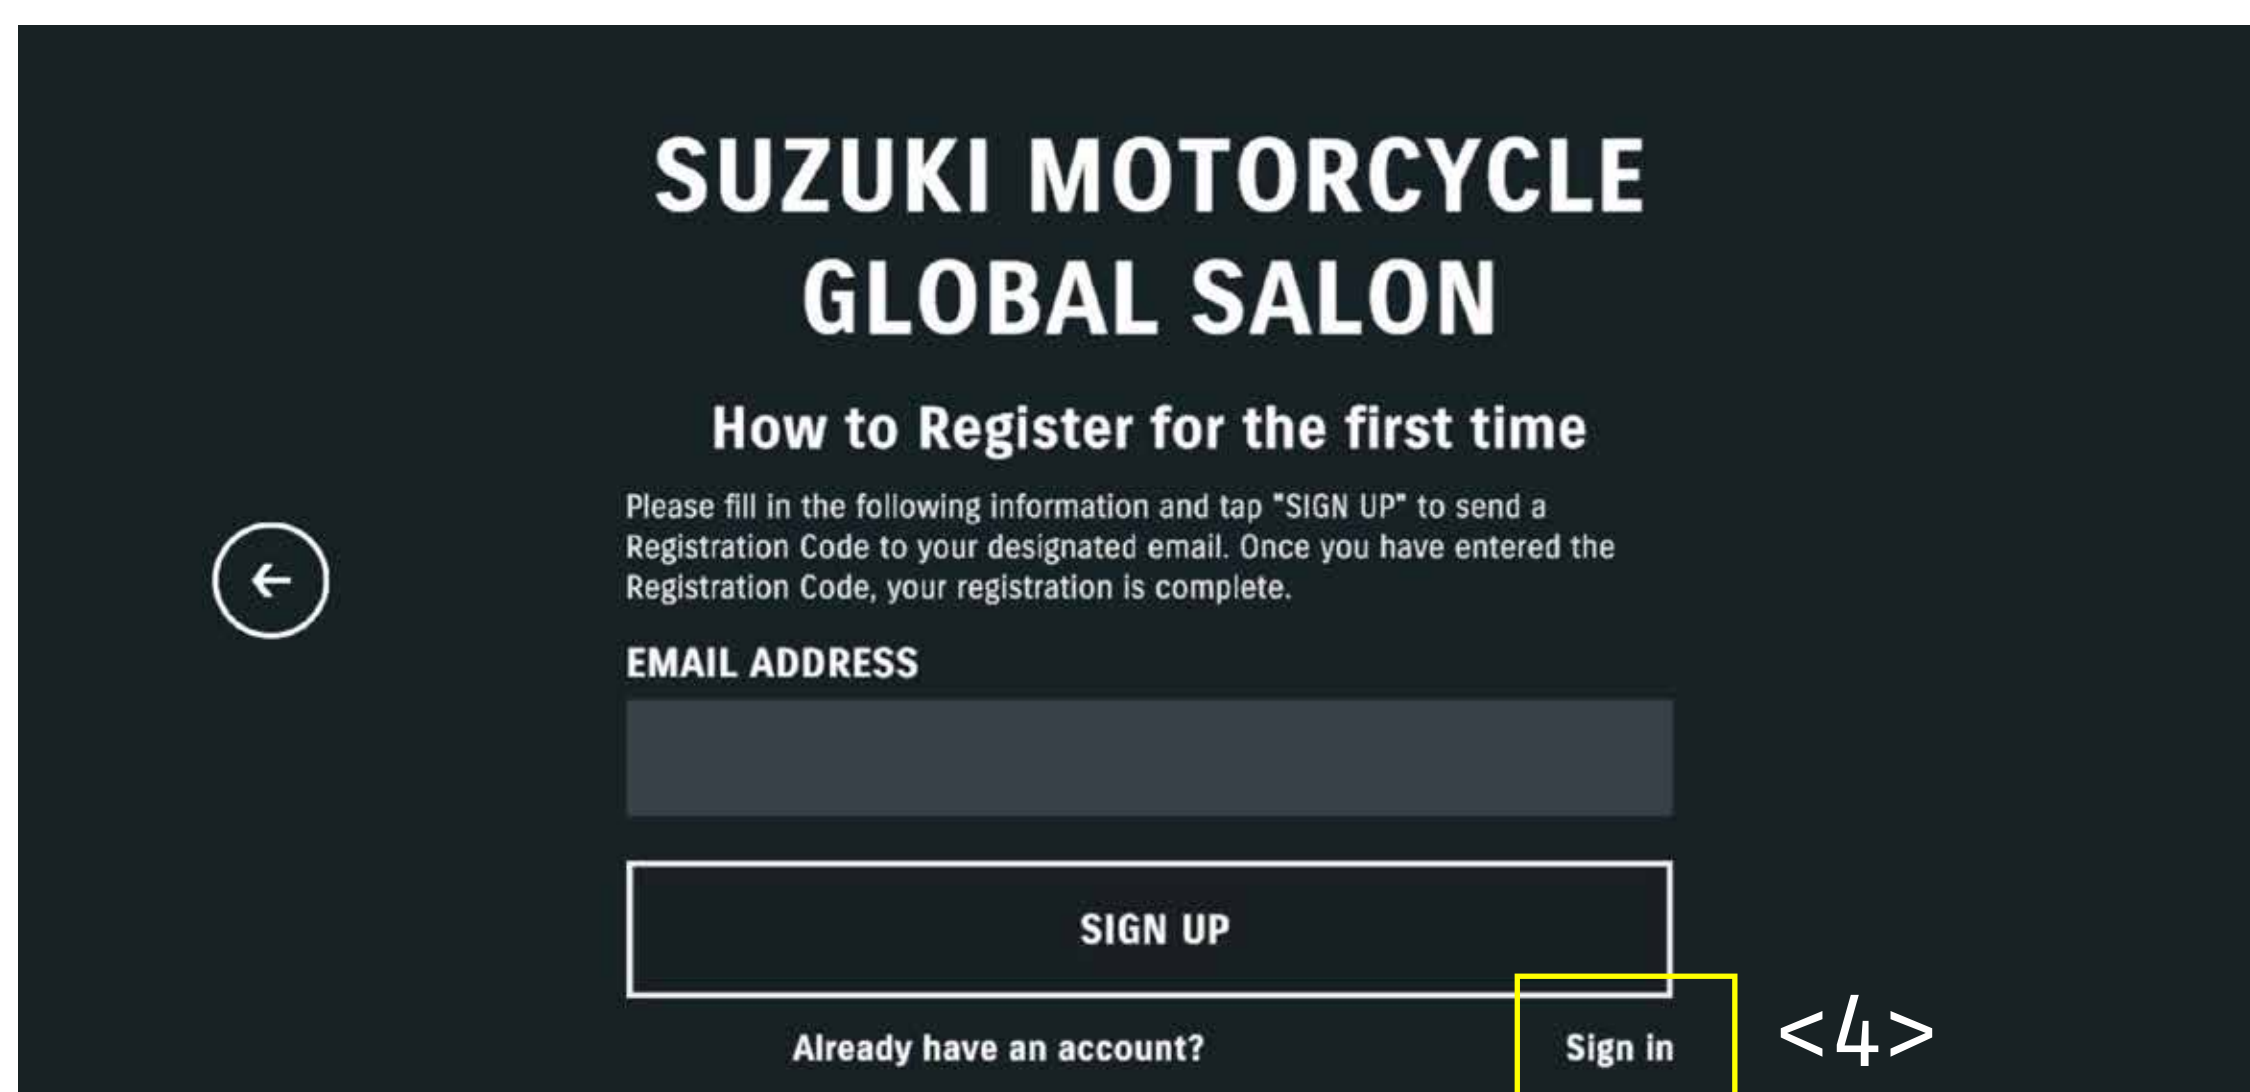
SUZUKI MOTORCYCLE GLOBAL SALON

How to Register for the first time

Please fill in the following information and tap "SIGN UP" to send a Registration Code to your designated email. Once you have entered the Registration Code, your registration is complete.

EMAIL ADDRESS

SIGN UP

Already have an account?

Sign in

<4>